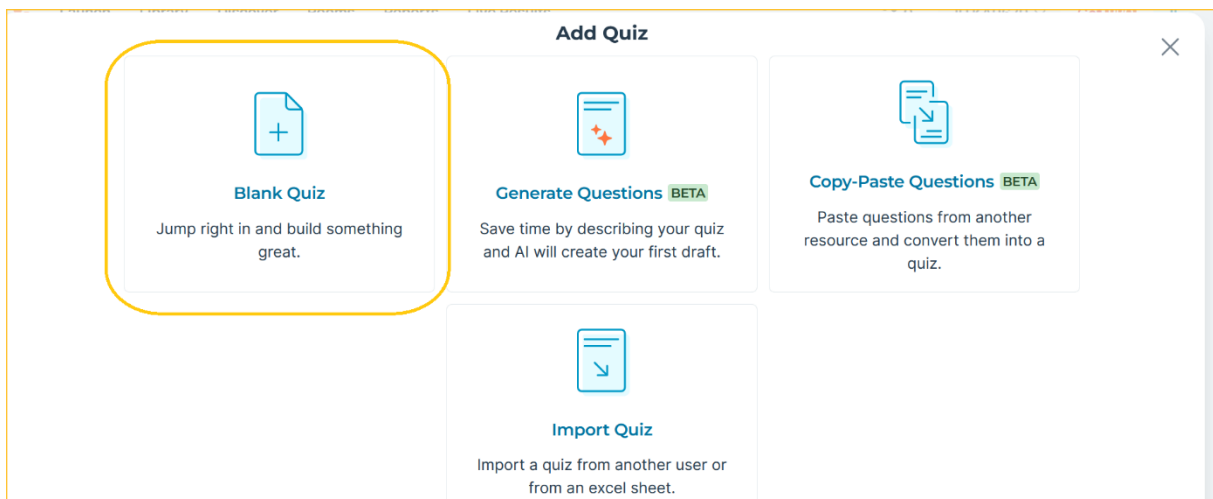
Add Quiz

×

Blank Quiz

Jump right in and build something great.

Generate Questions BETA

Save time by describing your quiz and AI will create your first draft.

Copy-Paste Questions BETA

Paste questions from another resource and convert them into a quiz.

Import Quiz

Import a quiz from another user or from an excel sheet.